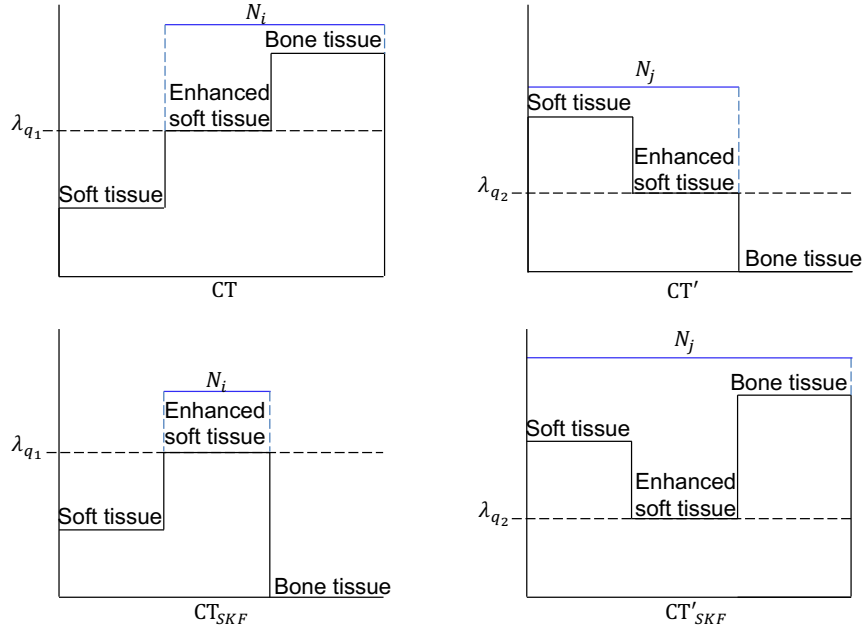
$N_i$
Bone tissue
Enhanced soft tissue
$\lambda_{q_1}$
Soft tissue
CT

$N_j$
Soft tissue
Enhanced soft tissue
$\lambda_{q_2}$
Bone tissue
CT′

$N_i$
Enhanced soft tissue
$\lambda_{q_1}$
Soft tissue
Bone tissue
$\text{CT}_{SKF}$

$N_j$
Bone tissue
Soft tissue
Enhanced soft tissue
$\lambda_{q_2}$
$\text{CT}'_{SKF}$